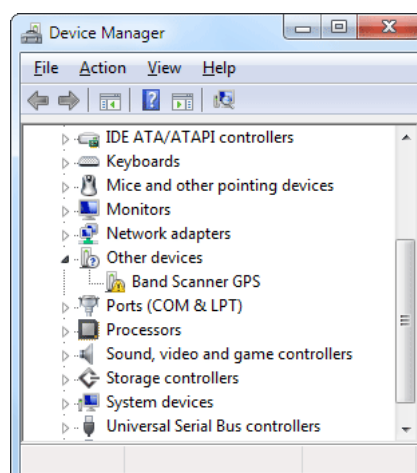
Device Manager

File Action View Help

IDE ATA/ATAPI controllers
Keyboards
Mice and other pointing devices
Monitors
Network adapters
Other devices
Band Scanner GPS
Ports (COM & LPT)
Processors
Sound, video and game controllers
Storage controllers
System devices
Universal Serial Bus controllers